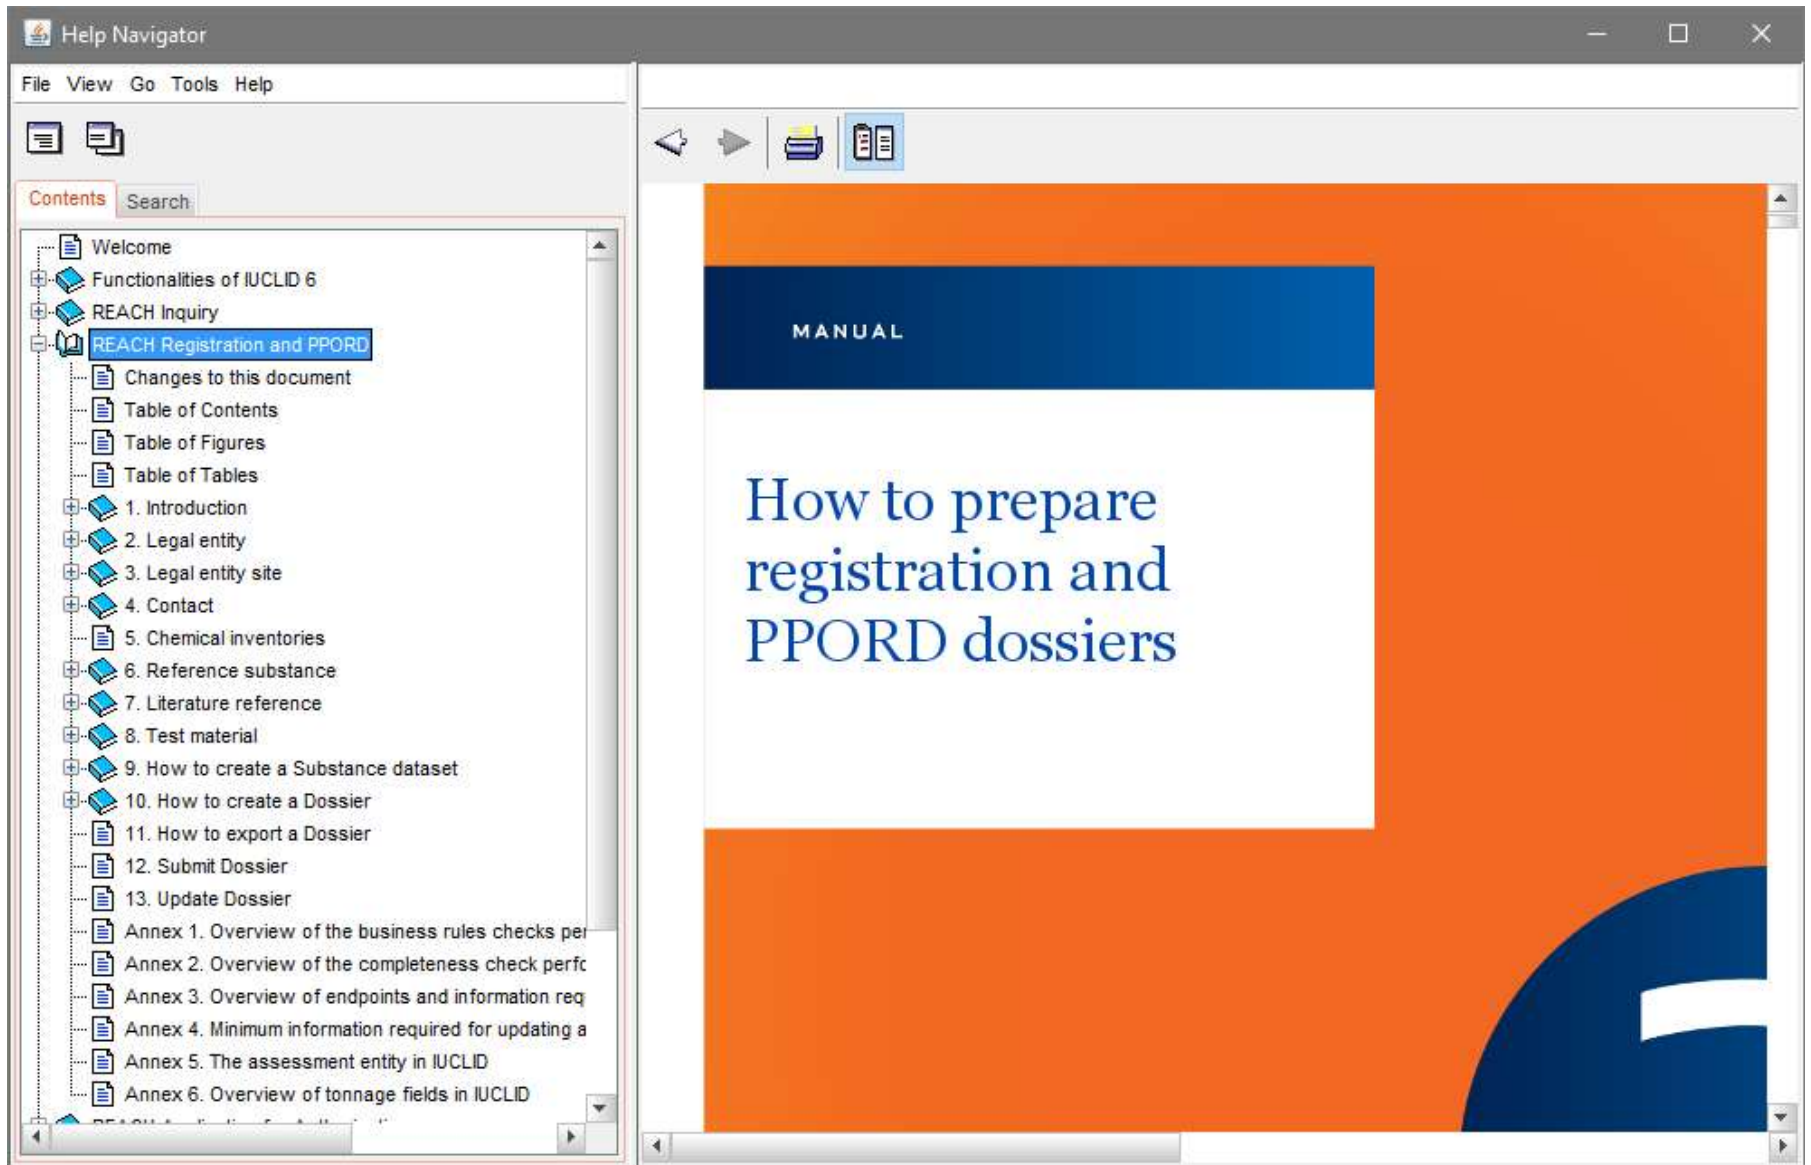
Help Navigator

File View Go Tools Help

Contents Search

Welcome
Functionalities of IUCLID 6
REACH Inquiry
REACH Registration and PPORD
Changes to this document
Table of Contents
Table of Figures
Table of Tables
1. Introduction
2. Legal entity
3. Legal entity site
4. Contact
5. Chemical inventories
6. Reference substance
7. Literature reference
8. Test material
9. How to create a Substance dataset
10. How to create a Dossier
11. How to export a Dossier
12. Submit Dossier
13. Update Dossier
Annex 1. Overview of the business rules checks pe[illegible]
Annex 2. Overview of the completeness check perf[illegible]
Annex 3. Overview of endpoints and information req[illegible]
Annex 4. Minimum information required for updating a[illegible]
Annex 5. The assessment entity in IUCLID
Annex 6. Overview of tonnage fields in IUCLID
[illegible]

MANUAL

How to prepare registration and PPORD dossiers